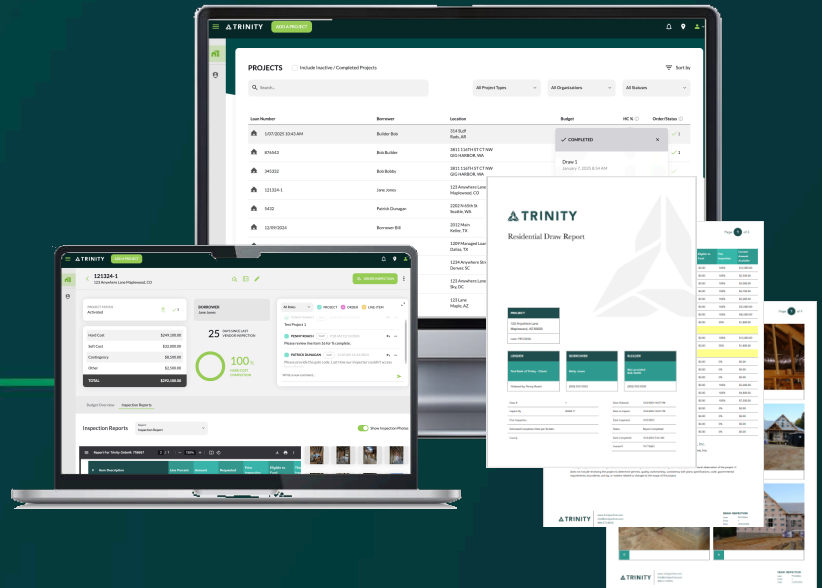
TRINITY ADD A PROJECT

PROJECTS Include Inactive / Completed Projects Sort by

Search... All Project Types All Organizations All Statuses

| Loan Number | Borrower | Location | Budget | HC % | Order Status |
|---|---|---|---|---|---|
| 1/07/2025 10:43 AM | Builder Bob | 314 Bluff Rado, AR | | | |
| 876463 | Bob Builder | 1811 116TH ST CT NW GIG HARBOR, WA | | | |
| 345312 | Bob Bobby | 1811 116TH ST CT NW GIG HARBOR, WA | | | |
| 121324-1 | Jane Jones | 123 Anywhere Lane Maplewood, CO | | | |
| 5432 | Patrick Dunagan | 22024 6th St Seattle WA | | | |
| 12/09/2024 | Borrower Bill | 2012 Main Keller, TX | | | |
| | | 1209 Managed Lane Dallas, TX | | | |
| | | 1234 Anywhere Street Denver, SC | | | |
| | | 123 Anywhere Lane Sky, DC | | | |
| | | 123 Lane Maple, AZ | | | |

COMPLETED

Draw 1
January 7, 2025 8:14 AM

TRINITY ADD A PROJECT

121324-1
123 Anywhere Lane Maplewood, CO

PROJECT STATUS
Activated

BORROWER
Jane Jones

Hard Cost $249,188.00
Soft Cost $32,000.00
Contingency $8,500.00
Other $2,500.00
TOTAL $292,188.00

25 DAYS SINCE LAST VENDOR INSPECTION

100% HARD COST COMPLETION

All Notes PROJECT ORDER LINE ITEM

Test Project 1

PENNY BANKS
Please review line item 16 for % complete.

PATRICK DUNAGAN
Please provide the prior code. Let the our inspector couldn't access

Write a new comment...

Budget Overview Inspection Reports

Inspection Reports Report Inspection Report Show Inspection Photos

Report For Trinity Draw# 78687

Item Description Line Percent Amount Requested Prior Inspection Eligible to Draw

TRINITY
Residential Draw Report

PROJECT
123 Anywhere Lane
Maplewood, CO 80000

LENDER
BORROWER
BUILDER

TRINITY

TRINITY